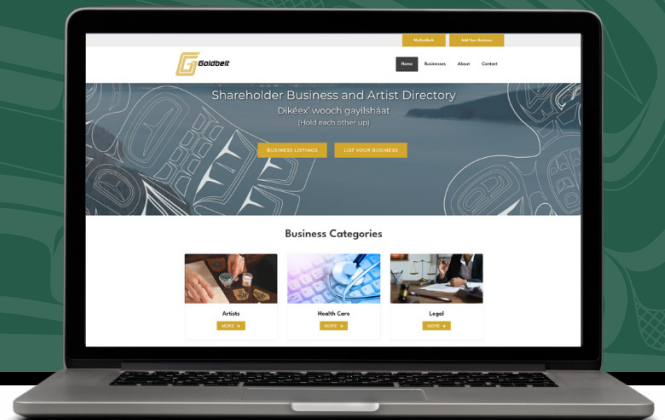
Goldbelt

Add Your Business

Home Businesses About Contact

Goldbelt

Shareholder Business and Artist Directory

Dikéex' wooch gayilshaát

(Hold each other up)

BUSINESS LISTINGS LIST YOUR BUSINESS

Business Categories

Artists

MORE →

Health Care

MORE →

Legal

MORE →